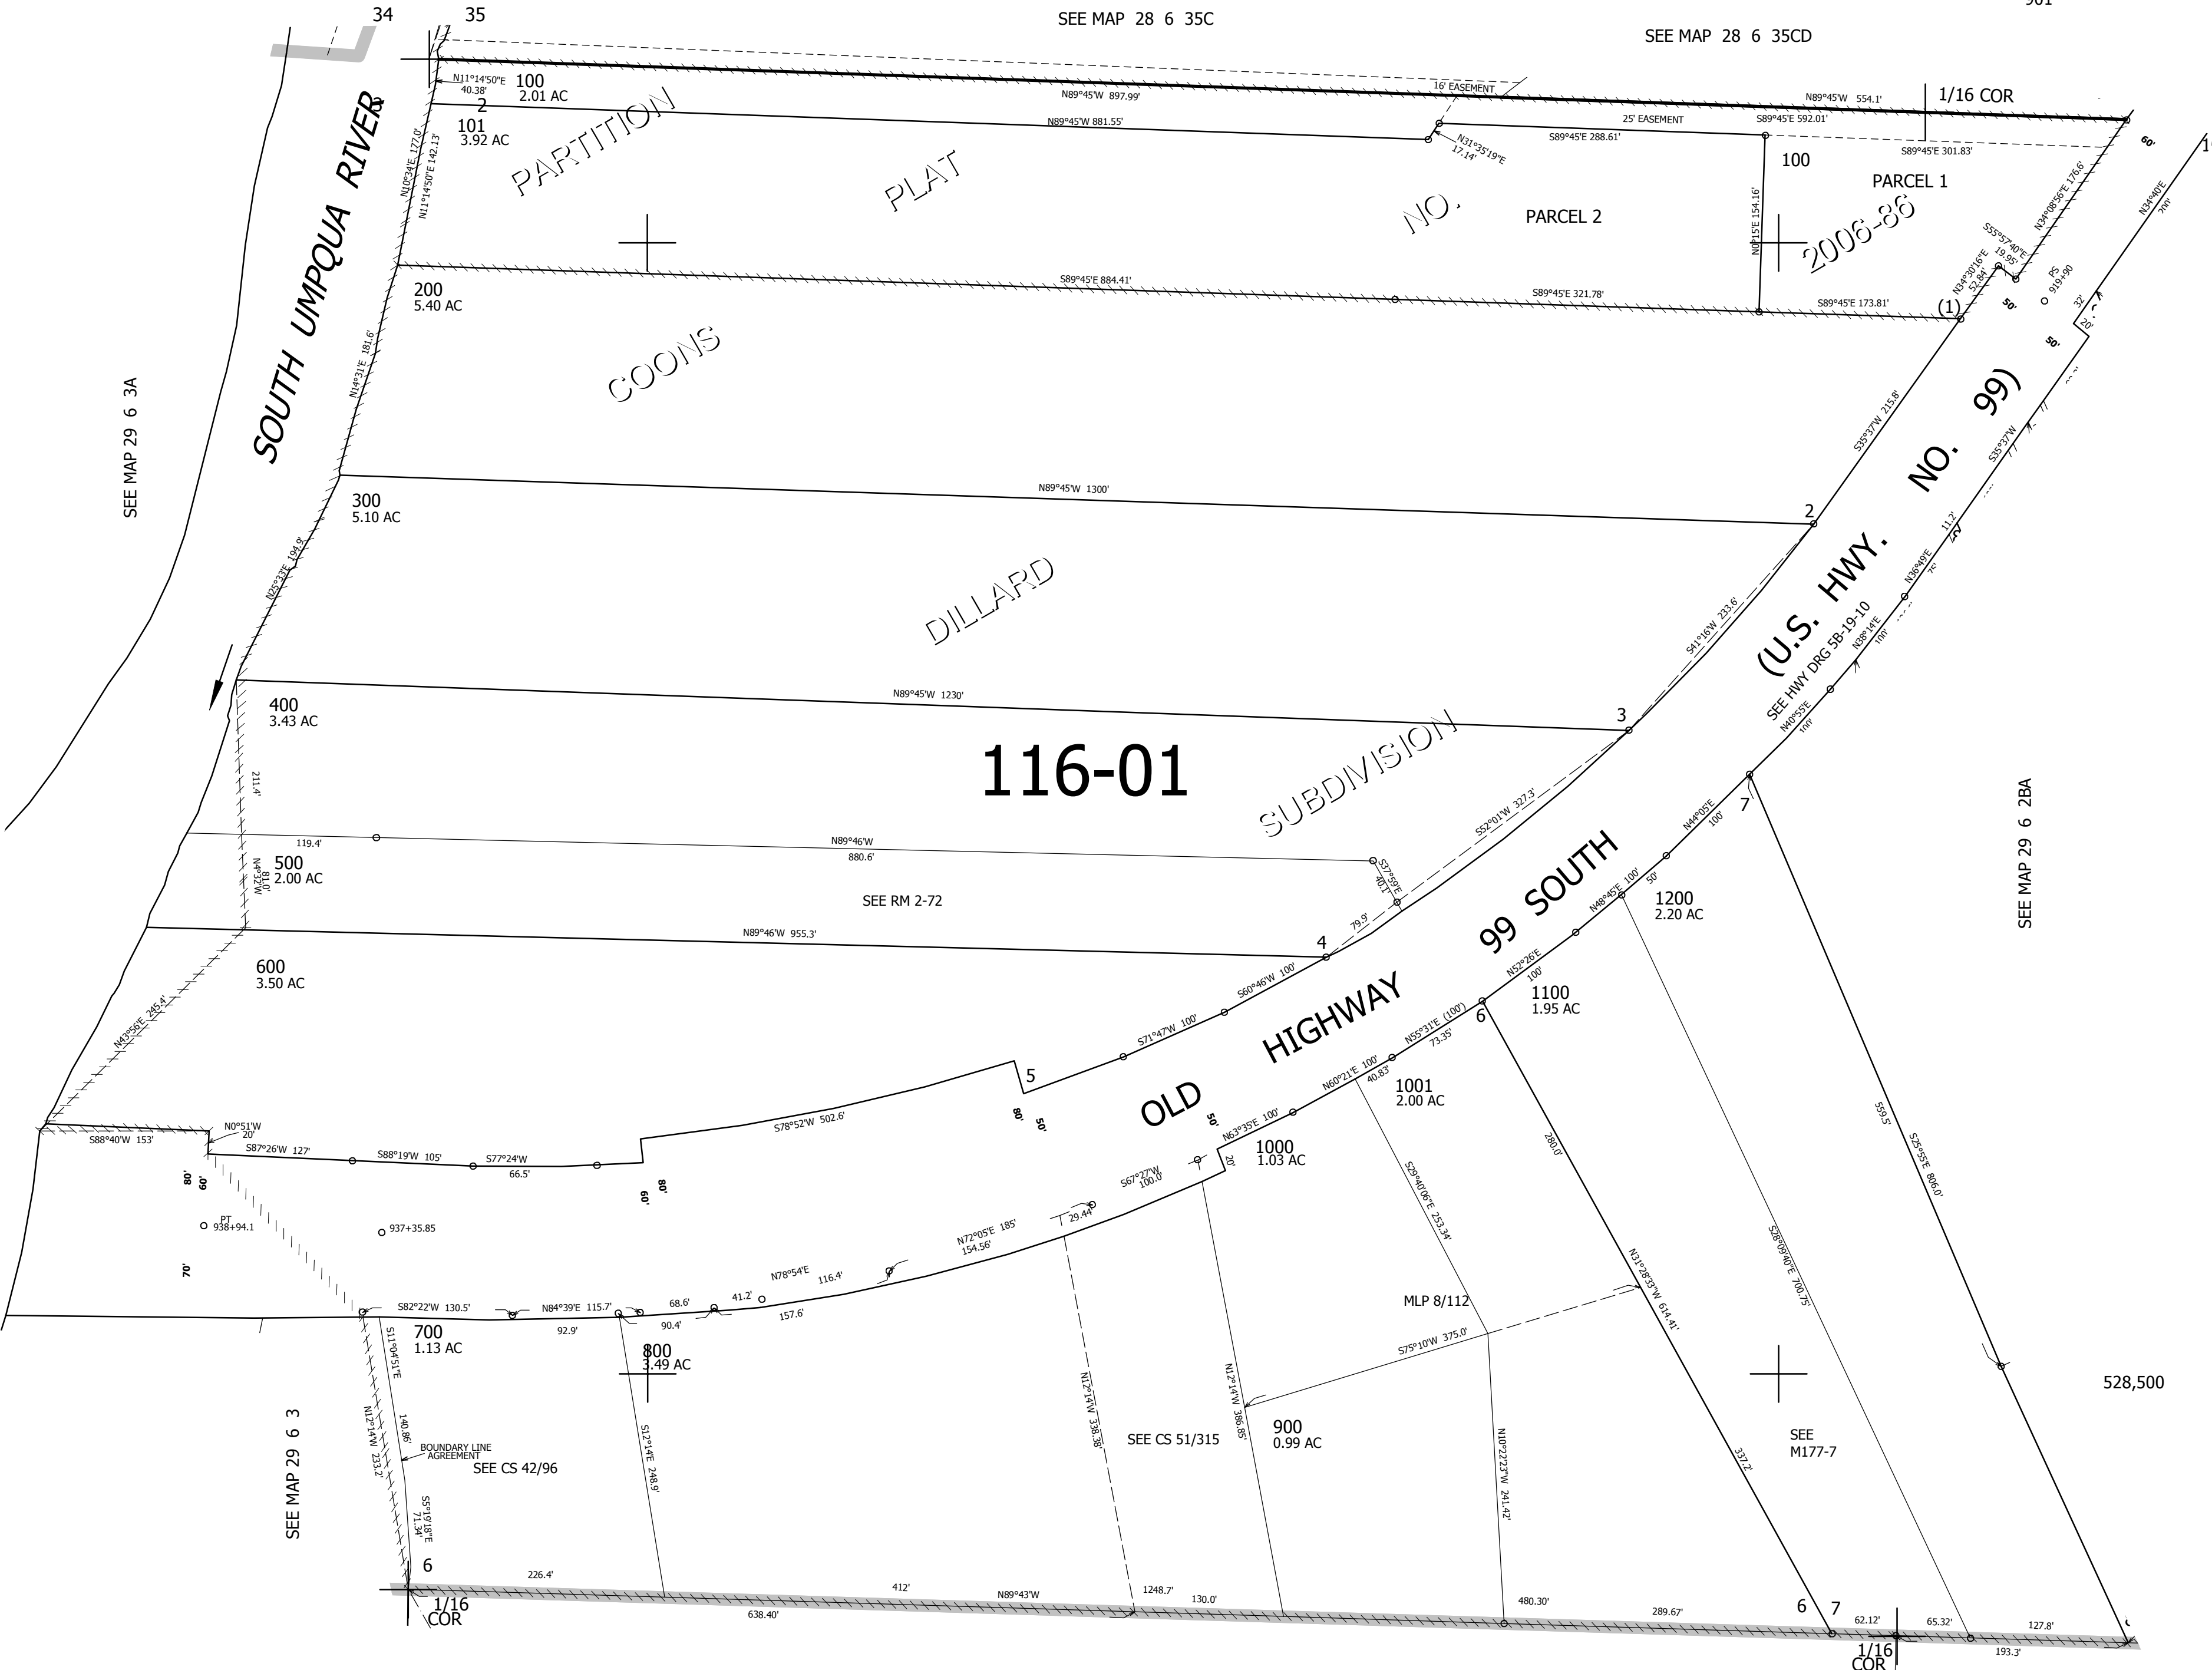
34 35
SEE MAP 28 6 35C
SEE MAP 28 6 35CD
1/16 COR
N11°14'50"E 40.38'
100 2.01 AC
N89°45'W 897.99'
16' EASEMENT
N89°45'W 554.1'
2
101 3.92 AC
N89°45'W 881.55'
25' EASEMENT
S89°45'E 592.01'
N31°35'19"E 17.14'
S89°45'E 288.61'
S89°45'E 301.83'
60'
100
PARCEL 1
PARCEL 2
PARTITION PLAT NO. 2006-86
N10°34'E 177.0'
N11°14'50"E 142.13'
N0°15'E 154.16'
N34°08'56"E 176.6'
S55°57'40"E 15.95'
N34°30'16"E 52.84'
N34°40'E
PS 919+90
200 5.40 AC
S89°45'E 884.41'
S89°45'E 321.78'
S89°45'E 173.81'
(1)
50'
32'
20'
50'
SOUTH UMPQUA RIVER
COONS
N14°31'E 181.6'
SEE MAP 29 6 3A
(U.S. HWY. NO. 99)
S35°37'W 215.8'
S35°37'W
300 5.10 AC
N89°45'W 1300'
2
11.2'
N36°49'E
N25°33'E 194.9'
DILLARD
S41°16'W 233.6'
N38°14'E
SEE HWY DRG 5B-19-10
100'
N40°55'E
100'
400 3.43 AC
N89°45'W 1230'
3
116-01
SUBDIVISION
7
211.4'
SEE MAP 29 6 2BA
119.4'
N89°46'W 880.6'
S52°01'W 327.3'
N44°05'E 100'
N4°32'W 81.0'
500 2.00 AC
S37°59'E 40.1'
SEE RM 2-72
99 SOUTH
N48°45'E 100'
50'
1200 2.20 AC
N89°46'W 955.3'
79.9'
4
600 3.50 AC
S60°46'W 100'
N52°26'E 100'
1100 1.95 AC
6
N43°56'E 245.4'
HIGHWAY
S71°47'W 100'
N55°31'E (100') 73.35'
5
N60°21'E 100' 40.83'
1001 2.00 AC
OLD
80' 50'
50'
S78°52'W 502.6'
N63°35'E 100'
1000 1.03 AC
20'
N0°51'W 20'
S88°40'W 153'
S87°26'W 127'
S88°19'W 105'
S77°24'W 66.5'
S67°27'W 100.0'
280.0'
559.5'
S25°55'E 806.0'
80' 60'
60' 80'
PT 938+94.1
937+35.85
29.44'
N72°05'E 185' 154.56'
S29°40'06"E 253.34'
S28°09'40"E 700.75'
70'
N78°54'E 116.4'
N31°28'33"W 614.41'
41.2'
68.6'
157.6'
S82°22'W 130.5'
N84°39'E 115.7'
92.9'
90.4'
MLP 8/112
700 1.13 AC
800 3.49 AC
S75°10'W 375.0'
S11°04'51"E
N12°14'W 338.38'
528,500
N12°14'W 386.85'
140.86'
900 0.99 AC
S12°14'E 248.9'
N10°22'23"W 241.42'
SEE M177-7
SEE MAP 29 6 3
BOUNDARY LINE AGREEMENT
SEE CS 42/96
SEE CS 51/315
N12°14'W 233.2'
337.2'
S5°19'18"E 71.34'
6
226.4'
412'
N89°43'W
1248.7'
130.0'
480.30'
289.67'
6 7
1/16 COR
638.40'
62.12'
65.32'
127.8'
193.3'
1/16 COR